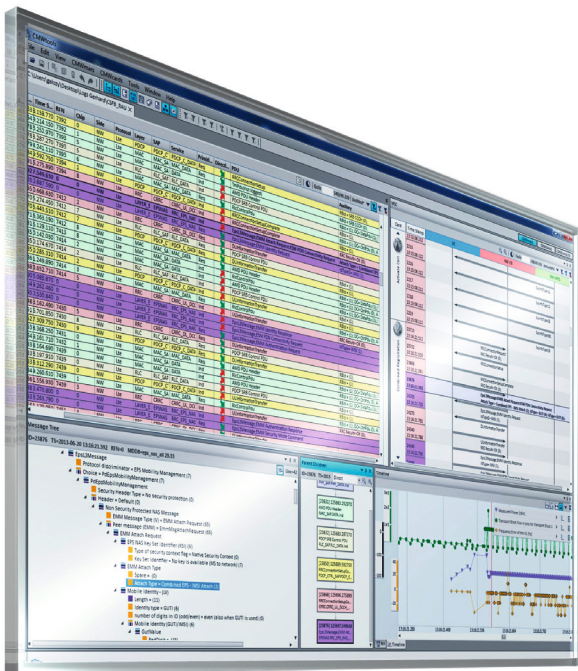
CMWcards

File Edit View CMWcards Tools Window Help

Message Tree

EpsL3Message
Protocol discriminator = EPS Mobility Management (7)
Choice = PsEpsMobilityManagement (7)
PsEpsMobilityManagement
Security Header Type = No security protection (0)
Header = Default (0)
Non Security Protected NAS Message
EMM Message Type (V) = EMM Attach Request (65)
Peer message (EMM) = EmmMsgAttachRequest (65)
EMM Attach Request
EPS NAS Key Set Identifier (KSI) (V)
Type of security context flag = Native Security Context (0)
Key Set Identifier = No key is available (MS to network) (7)
EMM Attach Type
Spare = (0)
Attach Type = Combined EPS / IMSI Attach (2)
Mobile Identity (LV)
Length = (11)
Identity type = GUTI (6)
Number of digits in ID (odd/even) = even (also when GUTI is used) (0)
Mobile Identity (GUTI) (MI) (V)
GutiValue

Timeline